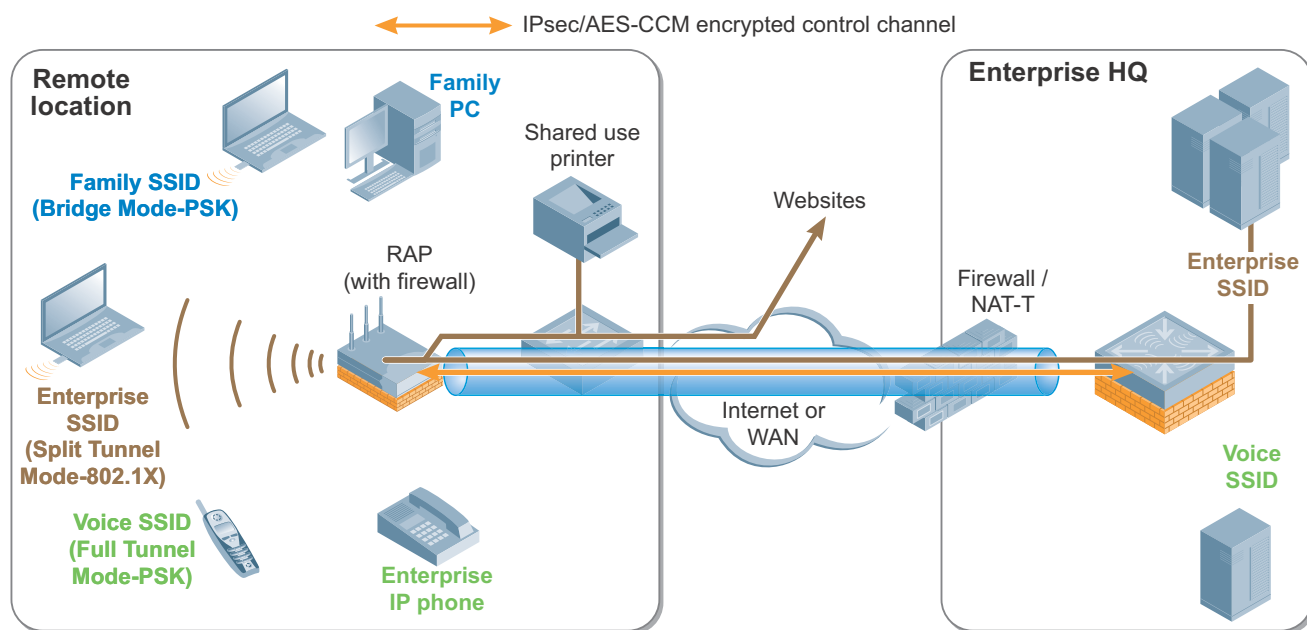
IPsec/AES-CCM encrypted control channel

Remote location

Family PC

Family SSID (Bridge Mode-PSK)

Shared use printer

Websites

RAP (with firewall)

Enterprise SSID (Split Tunnel Mode-802.1X)

Voice SSID (Full Tunnel Mode-PSK)

Enterprise IP phone

Internet or WAN

Enterprise HQ

Firewall / NAT-T

Enterprise SSID

Voice SSID